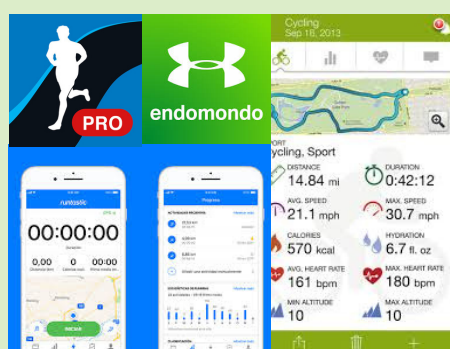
PRO

endomondo

runtastic
00:00:00
INICIAR

Progreso

Cycling
Sep 16, 2013

Cycling, Sport
DISTANCE
14.84 mi
DURATION
0:42:12
AVG. SPEED
21.1 mph
MAX. SPEED
30.7 mph
CALORIES
570 kcal
HYDRATION
6.7 fl. oz
AVG. HEART RATE
161 bpm
MAX. HEART RATE
180 bpm
MIN ALTITUDE
10
MAX ALTITUDE
10